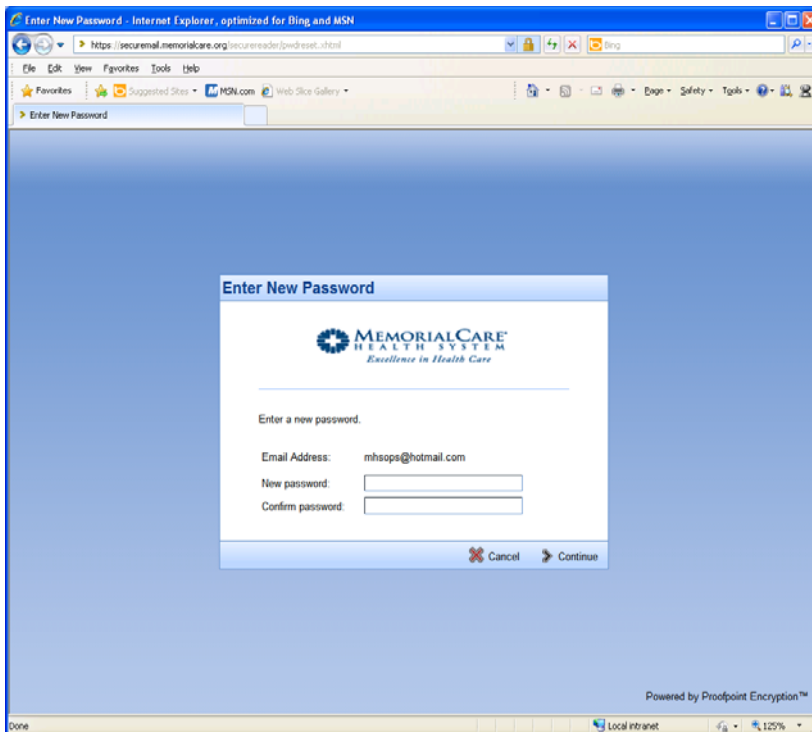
Enter New Password - Internet Explorer, optimized for Bing and MSN

https://securemail.memorialcare.org/securereader/pwdreset.xhtml

Bing

File Edit View Favorites Tools Help

Favorites Suggested Sites MSN.com Web Slice Gallery

Page Safety Tools

Enter New Password

Enter New Password

MEMORIALCARE HEALTH SYSTEM
Excellence in Health Care

Enter a new password.

Email Address: mhsops@hotmail.com

New password:

Confirm password:

Cancel Continue

Powered by Proofpoint Encryption™

Done

Local intranet

125%